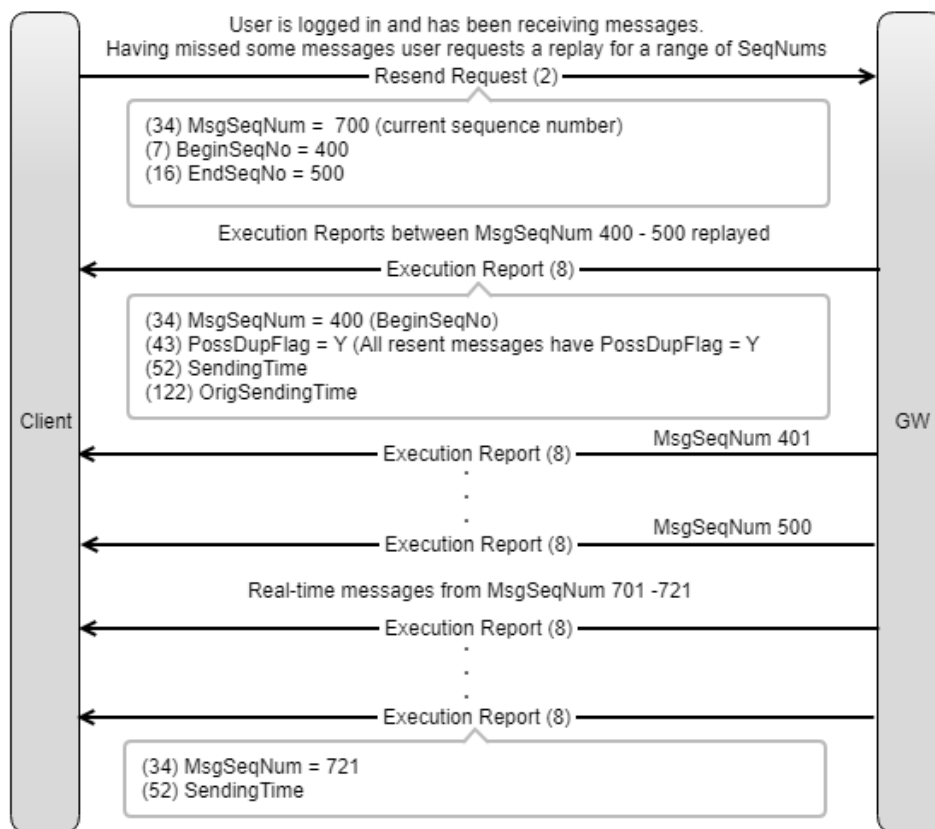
User is logged in and has been receiving messages.
Having missed some messages user requests a replay for a range of SeqNums

Resend Request (2)

(34) MsgSeqNum = 700 (current sequence number)
(7) BeginSeqNo = 400
(16) EndSeqNo = 500

Execution Reports between MsgSeqNum 400 - 500 replayed

Execution Report (8)

(34) MsgSeqNum = 400 (BeginSeqNo)
(43) PossDupFlag = Y (All resent messages have PossDupFlag = Y
(52) SendingTime
(122) OrigSendingTime

Client

GW

MsgSeqNum 401

Execution Report (8)

MsgSeqNum 500

Execution Report (8)

Real-time messages from MsgSeqNum 701 -721

Execution Report (8)

Execution Report (8)

(34) MsgSeqNum = 721
(52) SendingTime